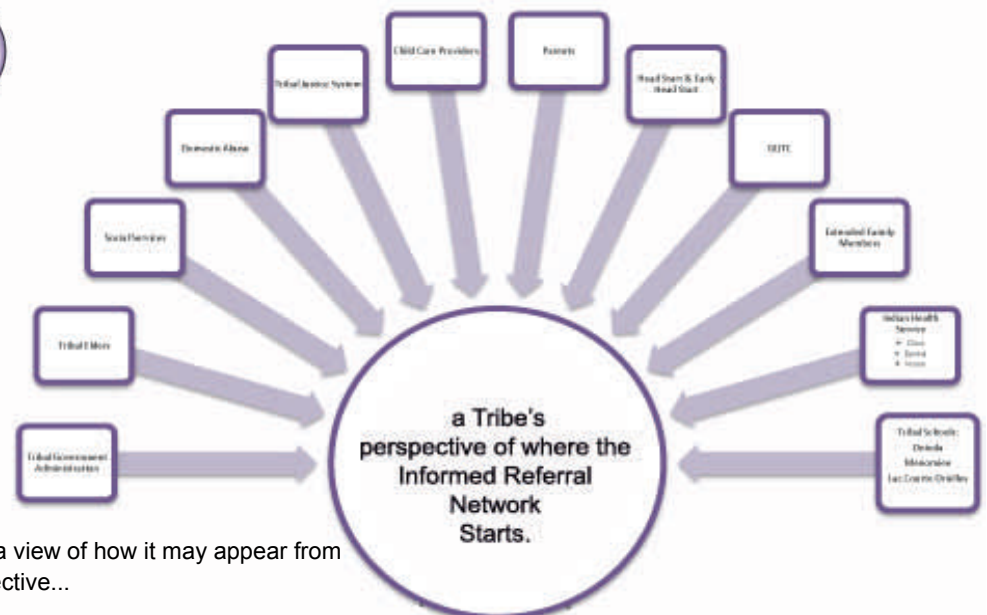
Tribal Government Administration

Tribal Elders

Social Services

Domestic Abuse

Tribal Justice System

Child Care Providers

Parents

Head Start & Early Head Start

SEITC

Extended Family Members

Indian Health Service
- Clinic
- Dental
- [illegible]

Tribal Schools:
Oneida
Menominee
Lac Courte Oreilles

a Tribe's perspective of where the Informed Referral Network Starts.

a view of how it may appear from
ctive...